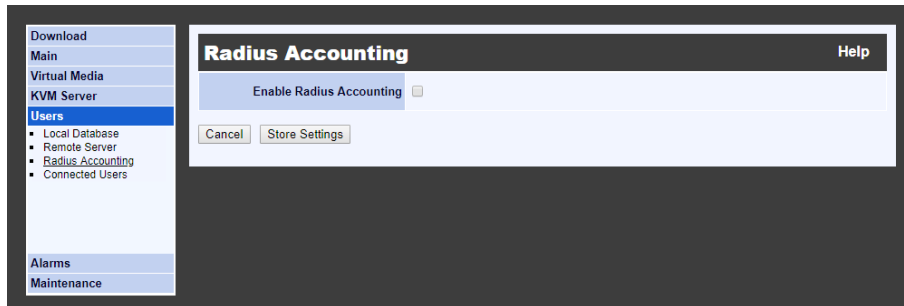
Download
Main
Virtual Media
KVM Server
Users
- Local Database
- Remote Server
- Radius Accounting
- Connected Users

Alarms
Maintenance

Radius Accounting
Help

Enable Radius Accounting

Cancel
Store Settings